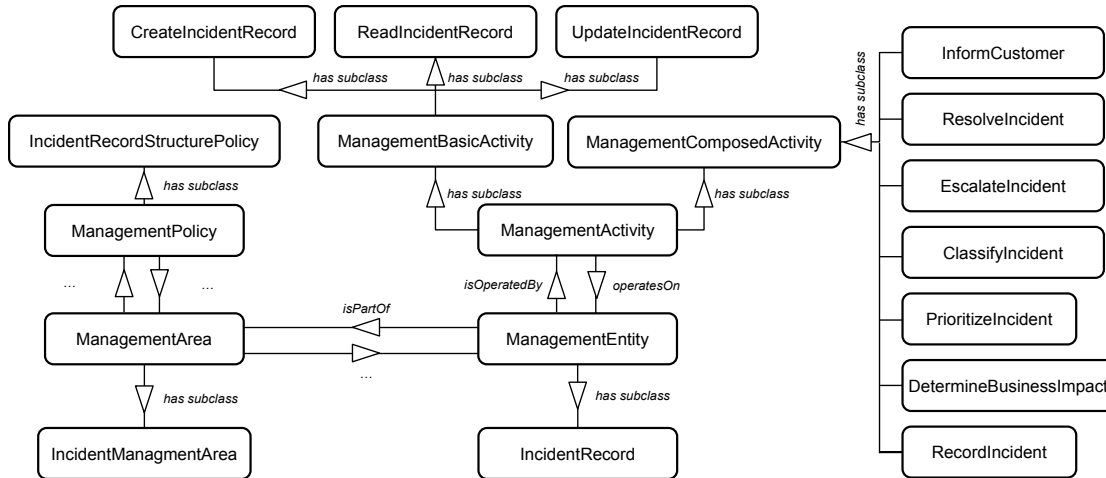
CreateIncidentRecord
ReadIncidentRecord
UpdateIncidentRecord
has subclass
has subclass
has subclass
IncidentRecordStructurePolicy
ManagementBasicActivity
ManagementComposedActivity
has subclass
has subclass
has subclass
has subclass
ManagementPolicy
ManagementActivity
...
...
isOperatedBy
operatesOn
isPartOf
ManagementArea
ManagementEntity
...
has subclass
has subclass
IncidentManagmentArea
IncidentRecord
InformCustomer
ResolveIncident
EscalateIncident
ClassifyIncident
PrioritizeIncident
DetermineBusinessImpact
RecordIncident